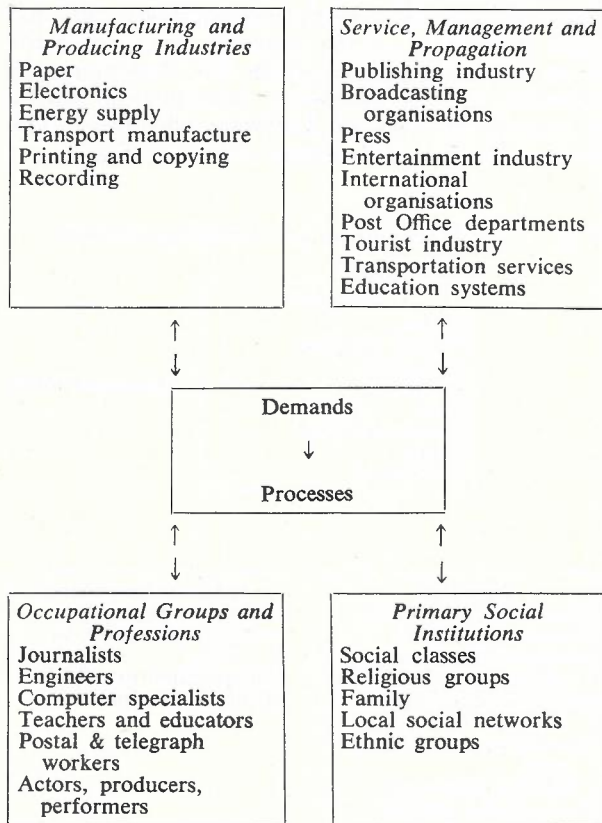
*Manufacturing and Producing Industries*
Paper
Electronics
Energy supply
Transport manufacture
Printing and copying
Recording

*Service, Management and Propagation*
Publishing industry
Broadcasting organisations
Press
Entertainment industry
International organisations
Post Office departments
Tourist industry
Transportation services
Education systems

↑
↓

↑
↓

Demands
↓
Processes

↑
↓

↑
↓

*Occupational Groups and Professions*
Journalists
Engineers
Computer specialists
Teachers and educators
Postal & telegraph workers
Actors, producers, performers

*Primary Social Institutions*
Social classes
Religious groups
Family
Local social networks
Ethnic groups